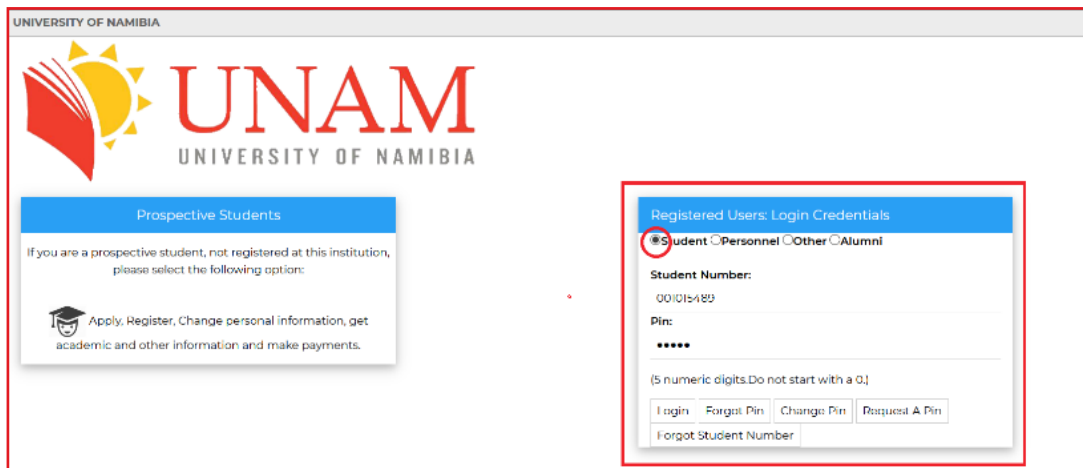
UNIVERSITY OF NAMIBIA

UNAM
UNIVERSITY OF NAMIBIA

Prospective Students

If you are a prospective student, not registered at this institution, please select the following option:

Apply, Register, Change personal information, get academic and other information and make payments.

Registered Users: Login Credentials

Student Personnel Other Alumni

Student Number:

001015489

Pin:

•••••

(5 numeric digits.Do not start with a 0.)

Login Forgot Pin Change Pin Request A Pin Forgot Student Number